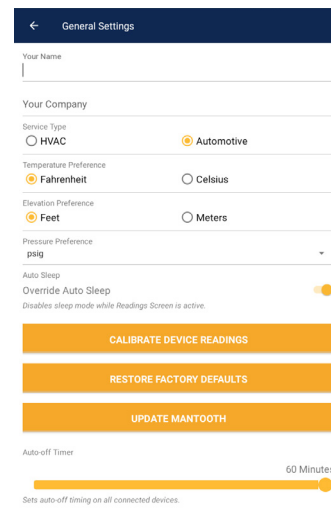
General Settings

Your Name

Your Company

Service Type
HVAC
Automotive

Temperature Preference
Fahrenheit
Celsius

Elevation Preference
Feet
Meters

Pressure Preference
psig

Auto Sleep
Override Auto Sleep
Disables sleep mode while Readings Screen is active.

CALIBRATE DEVICE READINGS

RESTORE FACTORY DEFAULTS

UPDATE MANTOOTH

Auto-off Timer
60 Minutes
Sets auto-off timing on all connected devices.